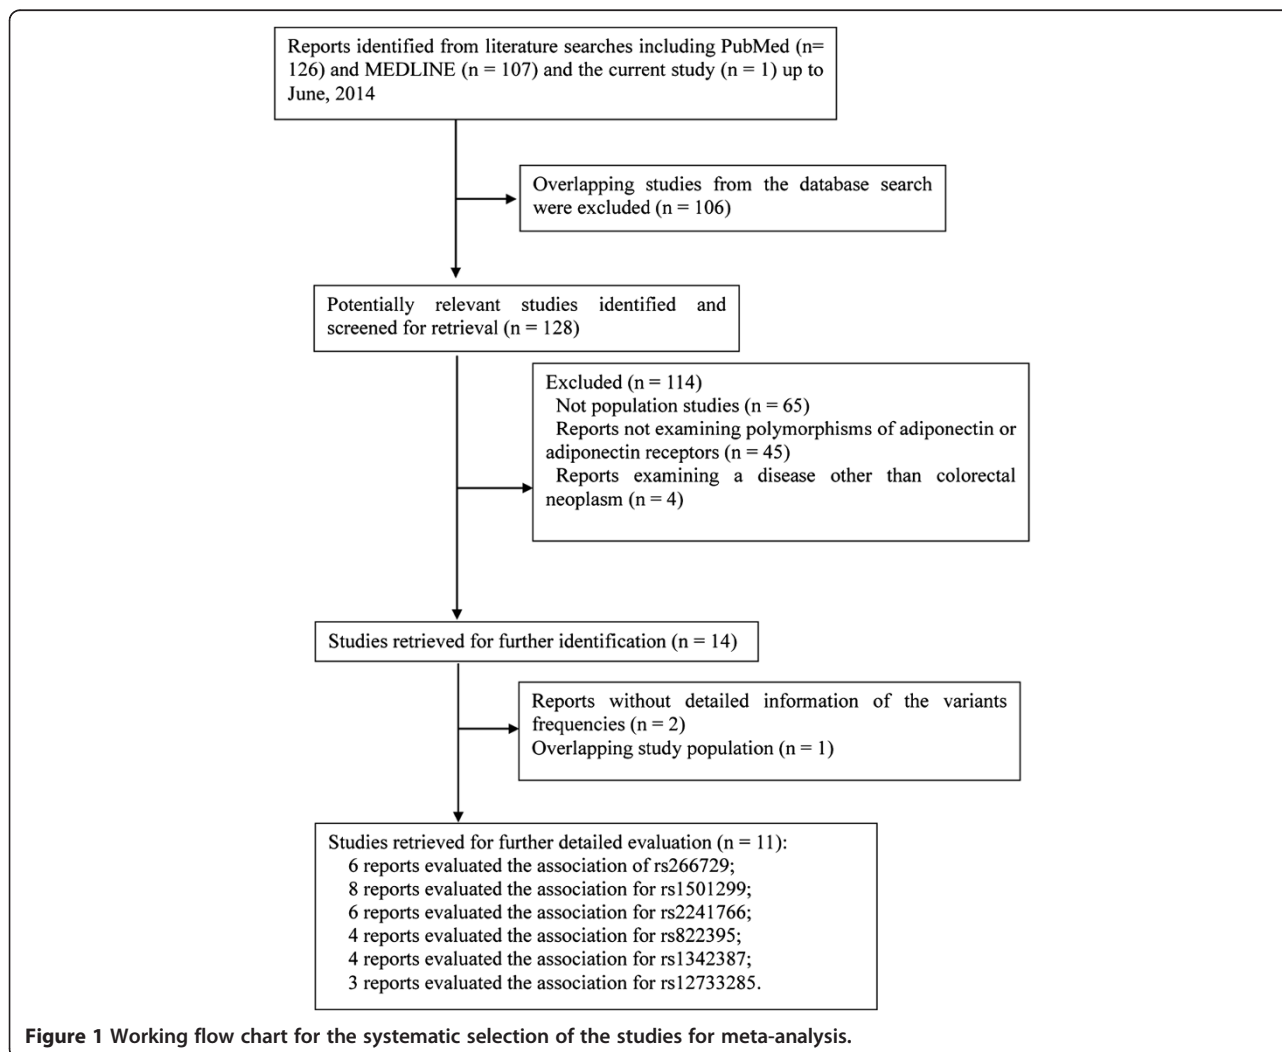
Reports identified from literature searches including PubMed (n= 126) and MEDLINE (n = 107) and the current study (n = 1) up to June, 2014

Overlapping studies from the database search were excluded (n = 106)

Potentially relevant studies identified and screened for retrieval (n = 128)

Excluded (n = 114)
Not population studies (n = 65)
Reports not examining polymorphisms of adiponectin or adiponectin receptors (n = 45)
Reports examining a disease other than colorectal neoplasm (n = 4)

Studies retrieved for further identification (n = 14)

Reports without detailed information of the variants frequencies (n = 2)
Overlapping study population (n = 1)

Studies retrieved for further detailed evaluation (n = 11):
6 reports evaluated the association of rs266729;
8 reports evaluated the association for rs1501299;
6 reports evaluated the association for rs2241766;
4 reports evaluated the association for rs822395;
4 reports evaluated the association for rs1342387;
3 reports evaluated the association for rs12733285.

Figure 1 Working flow chart for the systematic selection of the studies for meta-analysis.